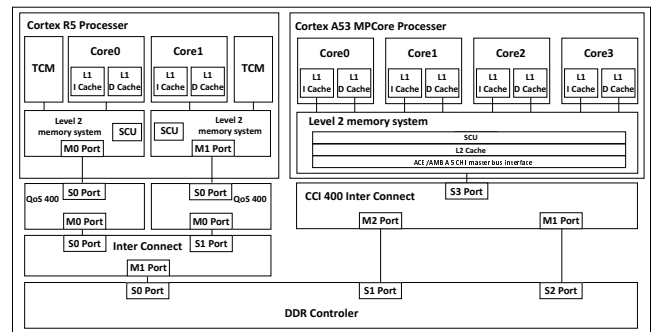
Cortex R5 Processer

Core0

Core1

TCM

L1 I Cache

L1 D Cache

L1 I Cache

L1 D Cache

TCM

Level 2 memory system

SCU

SCU

Level 2 memory system

M0 Port

M1 Port

S0 Port

QoS 400

M0 Port

S0 Port

M0 Port

QoS 400

S0 Port

Inter Connect

S1 Port

M1 Port

Cortex A53 MPCore Processer

Core0

Core1

Core2

Core3

L1 I Cache

L1 D Cache

L1 I Cache

L1 D Cache

L1 I Cache

L1 D Cache

L1 I Cache

L1 D Cache

Level 2 memory system

SCU

L2 Cache

ACE /AMBA 5 CHI master bus interface

S3 Port

CCI 400 Inter Connect

M2 Port

M1 Port

S0 Port

S1 Port

S2 Port

DDR Controler